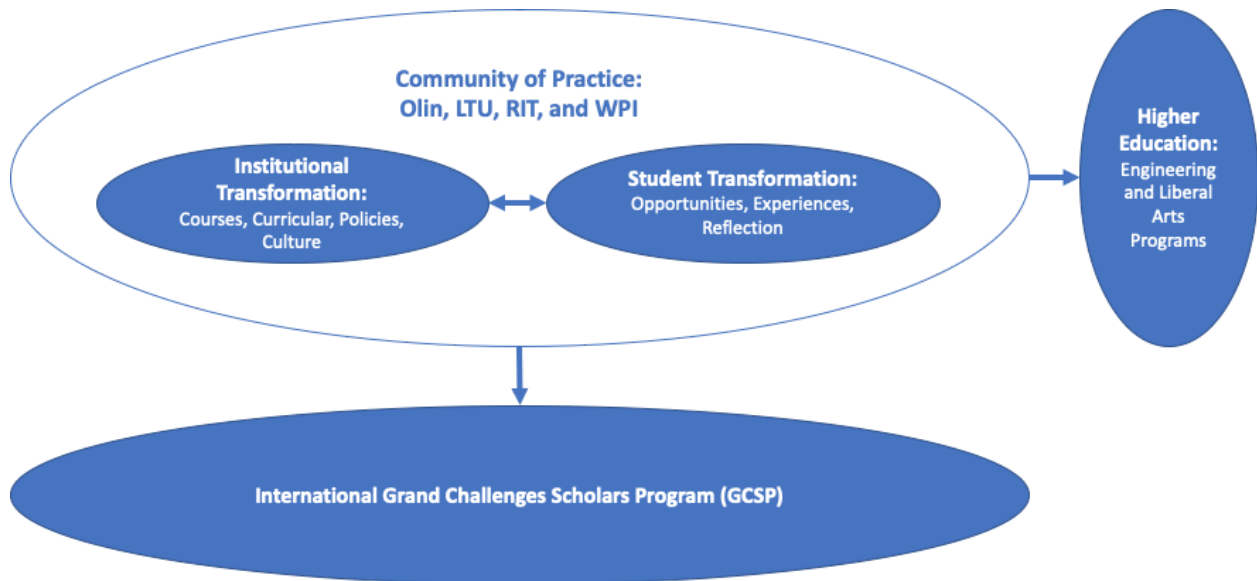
Community of Practice:
Olin, LTU, RIT, and WPI

Institutional Transformation:
Courses, Curricular, Policies, Culture

Student Transformation:
Opportunities, Experiences, Reflection

Higher Education:
Engineering and Liberal Arts Programs

International Grand Challenges Scholars Program (GCSP)